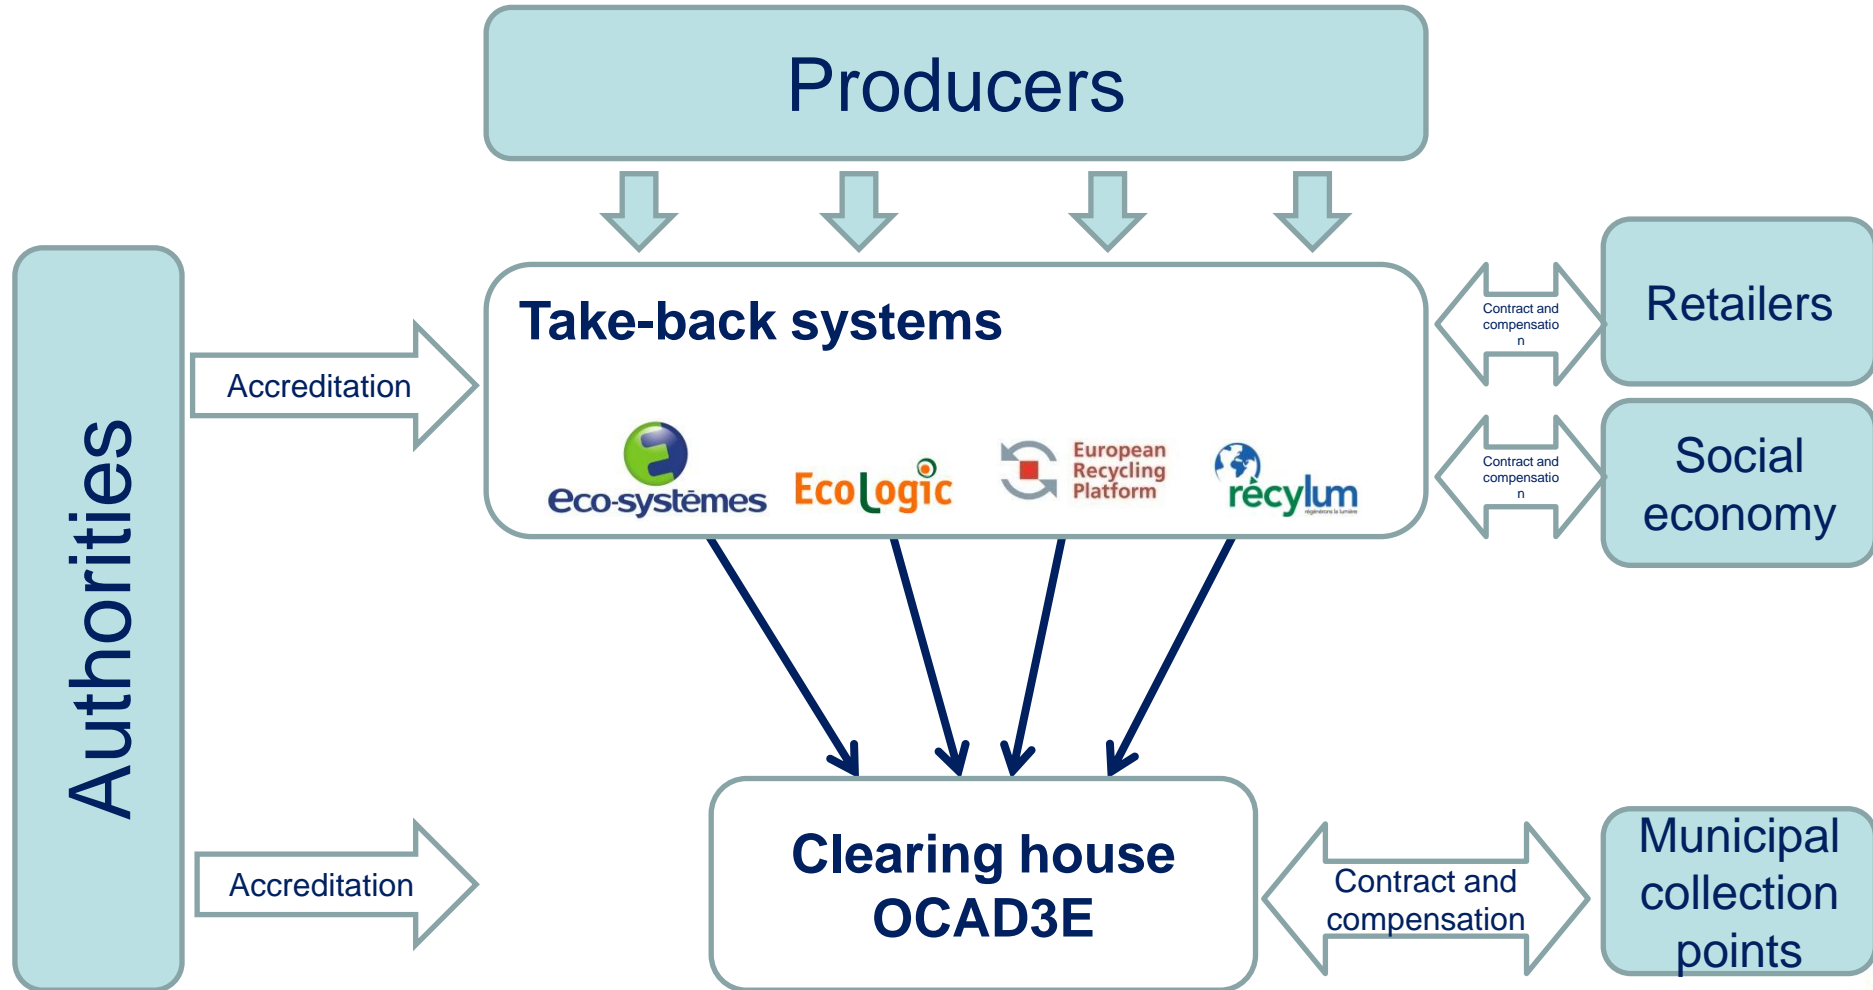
Producers

Authorities

Accreditation

Take-back systems

eco-systèmes

Ecologic

European Recycling Platform

récylum

Contract and compensatio n

Retailers

Contract and compensatio n

Social economy

Accreditation

Clearing house OCAD3E

Contract and compensation

Municipal collection points